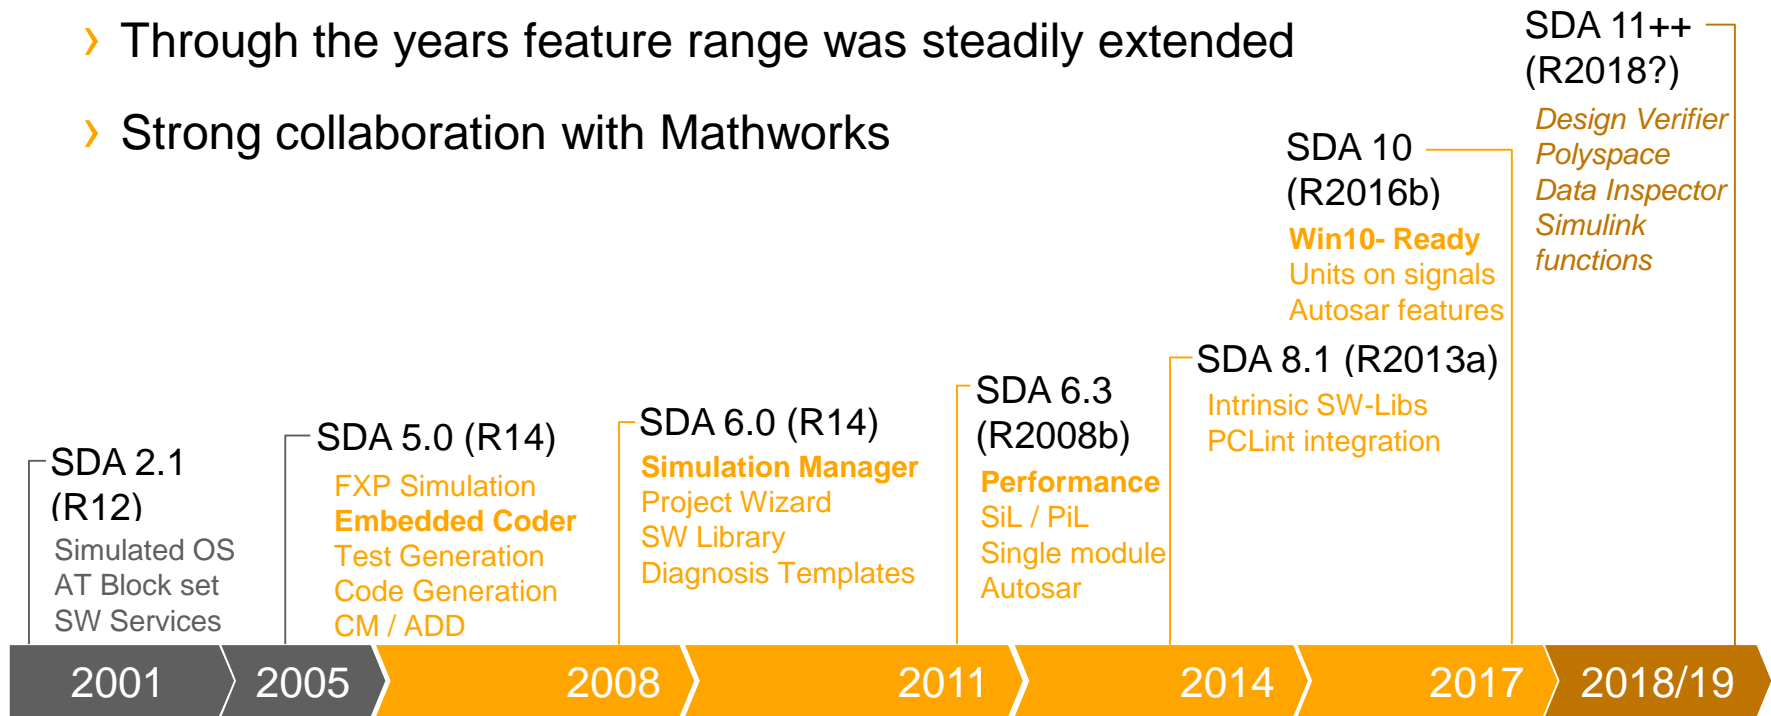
› Through the years feature range was steadily extended

› Strong collaboration with Mathworks

SDA 11++
(R2018?)
Design Verifier
Polyspace
Data Inspector
Simulink functions

SDA 10
(R2016b)
Win10- Ready
Units on signals
Autosar features

SDA 8.1 (R2013a)
Intrinsic SW-Libs
PCLint integration

SDA 6.3
(R2008b)
Performance
SiL / PiL
Single module
Autosar

SDA 6.0 (R14)
Simulation Manager
Project Wizard
SW Library
Diagnosis Templates

SDA 5.0 (R14)
FXP Simulation
Embedded Coder
Test Generation
Code Generation
CM / ADD

SDA 2.1
(R12)
Simulated OS
AT Block set
SW Services

2001 2005 2008 2011 2014 2017 2018/19